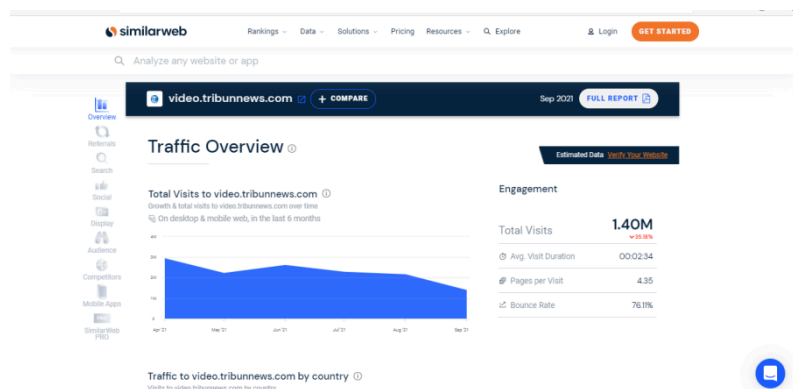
similarweb

Rankings Data Solutions Pricing Resources Explore

Login GET STARTED

Analyze any website or app

video.tribunnews.com + COMPARE

Sep 2021 FULL REPORT

Overview
Referrals
Search
Social
Display
Audience
Competitors
Mobile Apps
SimilarWeb PRO

Traffic Overview

Estimated Data Verify Your Website

Total Visits to video.tribunnews.com
Growth & total visits to video.tribunnews.com over time
On desktop & mobile web, in the last 6 months

40
30
20
10
0

Apr '21 May '21 Jun '21 Jul '21 Aug '21 Sep '21

Engagement

Total Visits 1.40M
35.18%

Avg. Visit Duration 00:02:34

Pages per Visit 4.35

Bounce Rate 76.11%

Traffic to video.tribunnews.com by country
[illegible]